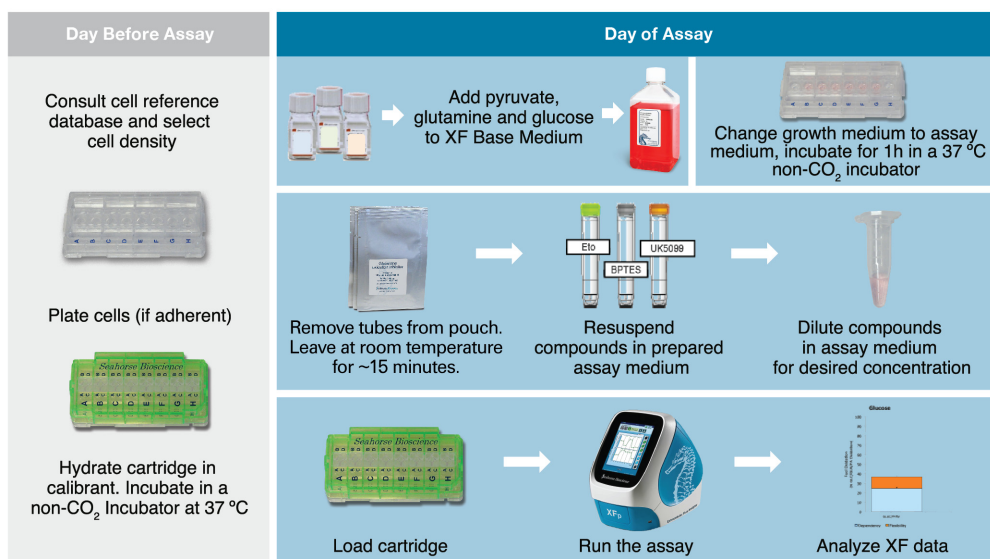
Day Before Assay

Consult cell reference database and select cell density

A B C D E F G H

Plate cells (if adherent)

Seahorse Bioscience

A B C D E F G H

Hydrate cartridge in calibrant. Incubate in a non-$CO_2$ Incubator at 37 ºC

Day of Assay

Add pyruvate, glutamine and glucose to XF Base Medium

Change growth medium to assay medium, incubate for 1h in a 37 ºC non-$CO_2$ incubator

Remove tubes from pouch. Leave at room temperature for ~15 minutes.

Eto

BPTES

UK5099

Resuspend compounds in prepared assay medium

Dilute compounds in assay medium for desired concentration

Seahorse Bioscience

A B C D E F G H

Load cartridge

XFp

Run the assay

Glucose

Analyze XF data